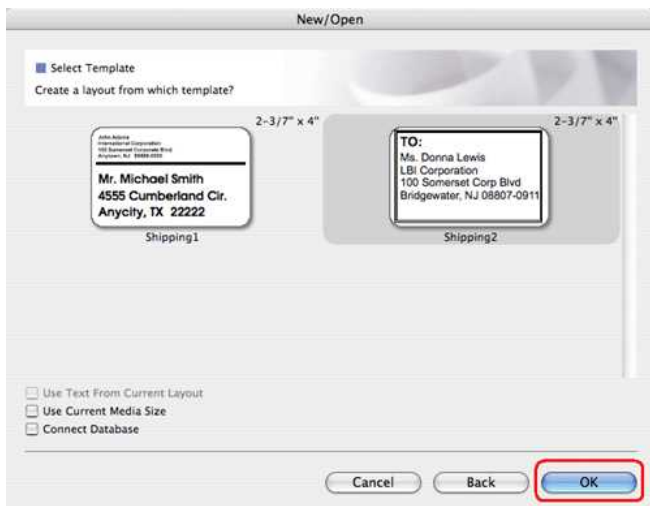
New/Open

Select Template
Create a layout from which template?

2-3/7" x 4"
John Adams
International Corporation
100 Somerset Corporate Blvd
Anytown, NJ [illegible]
Mr. Michael Smith
4555 Cumberland Cir.
Anycity, TX 22222
Shipping1

2-3/7" x 4"
TO:
Ms. Donna Lewis
LBI Corporation
100 Somerset Corp Blvd
Bridgewater, NJ 08807-0911
Shipping2

Use Text From Current Layout
Use Current Media Size
Connect Database

Cancel
Back
OK